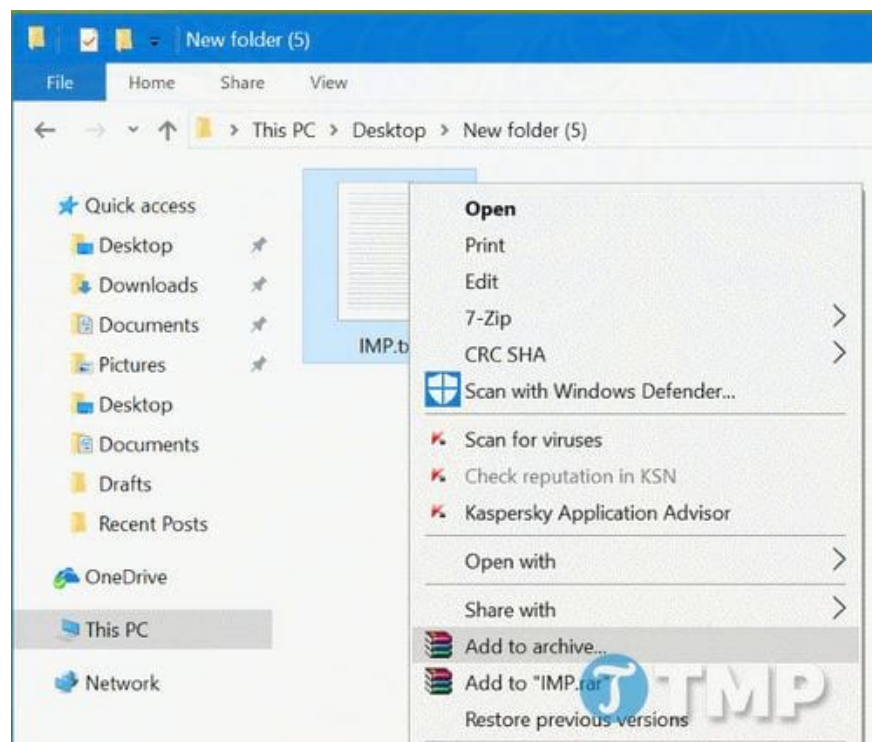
New folder (5)

File Home Share View

This PC > Desktop > New folder (5)

Quick access
Desktop
Downloads
Documents
Pictures
Desktop
Documents
Drafts
Recent Posts
OneDrive
This PC
Network

IMP.t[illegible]

Open
Print
Edit
7-Zip
CRC SHA
Scan with Windows Defender...
Scan for viruses
Check reputation in KSN
Kaspersky Application Advisor
Open with
Share with
Add to archive...
Add to "IMP.rar"
Restore previous versions

TMP